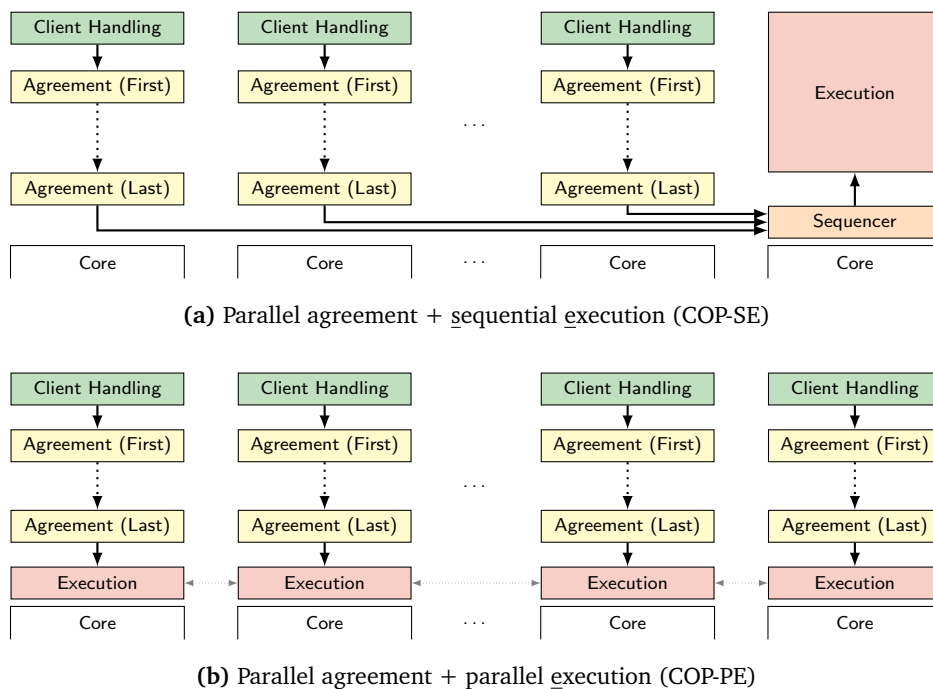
Client Handling

Agreement (First)

Agreement (Last)

Client Handling

Agreement (First)

Agreement (Last)

. . .

Client Handling

Agreement (First)

Agreement (Last)

Execution

Sequencer

Core

Core

. . .

Core

Core

**(a)** Parallel agreement + sequential execution (COP-SE)

Client Handling

Agreement (First)

Agreement (Last)

Execution

Client Handling

Agreement (First)

Agreement (Last)

Execution

. . .

Client Handling

Agreement (First)

Agreement (Last)

Execution

Client Handling

Agreement (First)

Agreement (Last)

Execution

Core

Core

. . .

Core

Core

**(b)** Parallel agreement + parallel execution (COP-PE)